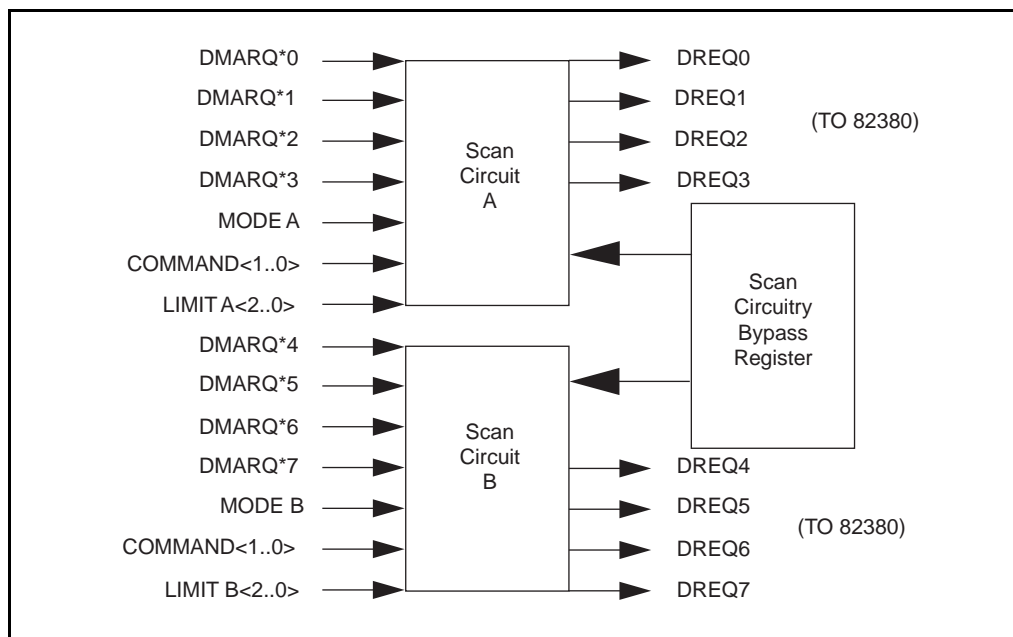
DMARQ*0
DMARQ*1
DMARQ*2
DMARQ*3
MODE A
COMMAND<1..0>
LIMIT A<2..0>

Scan Circuit A

DREQ0
DREQ1
DREQ2
DREQ3

(TO 82380)

Scan Circuitry Bypass Register

DMARQ*4
DMARQ*5
DMARQ*6
DMARQ*7
MODE B
COMMAND<1..0>
LIMIT B<2..0>

Scan Circuit B

DREQ4
DREQ5
DREQ6
DREQ7

(TO 82380)